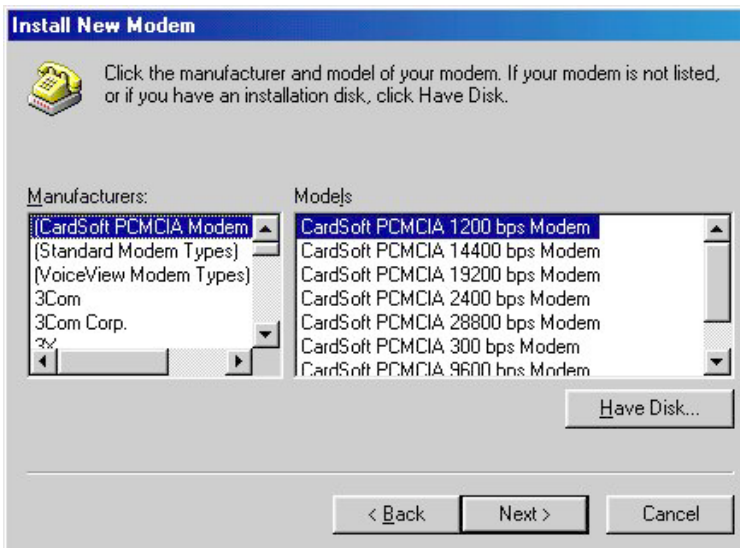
Install New Modem

Click the manufacturer and model of your modem. If your modem is not listed, or if you have an installation disk, click Have Disk.

Manufacturers:
(CardSoft PCMCIA Modem
(Standard Modem Types)
(VoiceView Modem Types)
3Com
3Com Corp.
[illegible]

Models
CardSoft PCMCIA 1200 bps Modem
CardSoft PCMCIA 14400 bps Modem
CardSoft PCMCIA 19200 bps Modem
CardSoft PCMCIA 2400 bps Modem
CardSoft PCMCIA 28800 bps Modem
CardSoft PCMCIA 300 bps Modem
CardSoft PCMCIA 9600 bps Modem

Have Disk...

< Back
Next >
Cancel